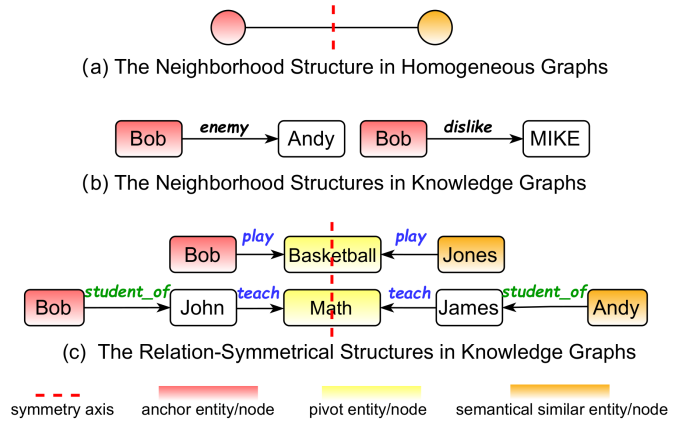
(a) The Neighborhood Structure in Homogeneous Graphs

Bob enemy Andy Bob dislike MIKE

(b) The Neighborhood Structures in Knowledge Graphs

Bob play Basketball play Jones

Bob student_of John teach Math teach James student_of Andy

(c) The Relation-Symmetrical Structures in Knowledge Graphs

symmetry axis anchor entity/node pivot entity/node semantical similar entity/node